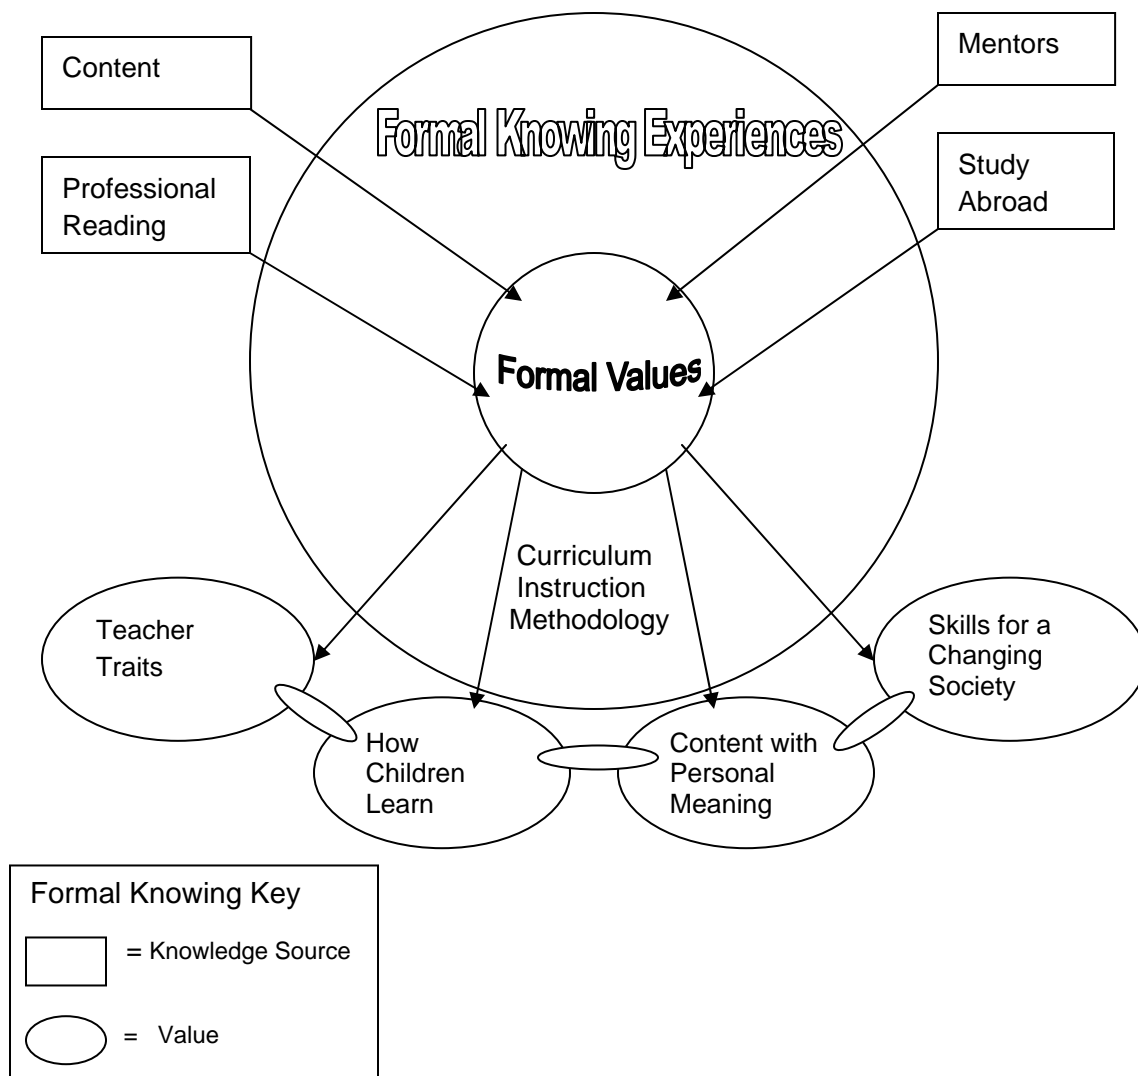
Content

Mentors

Formal Knowing Experiences

Professional Reading

Study Abroad

Formal Values

Curriculum Instruction Methodology

Teacher Traits

Skills for a Changing Society

How Children Learn

Content with Personal Meaning

Formal Knowing Key

= Knowledge Source

= Value